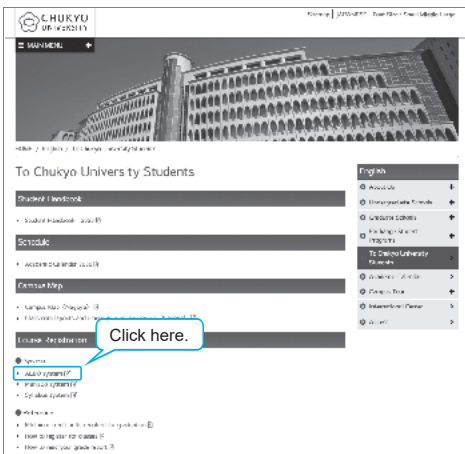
CHUKYO UNIVERSITY

Sitemap | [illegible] | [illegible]

MAIN MENU

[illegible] / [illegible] / To Chukyo University Students

To Chukyo University Students

Student Handbook

- Student Handbook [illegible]

Schedule

- Academic Calendar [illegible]

Campus Map

- Campus Map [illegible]
- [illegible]

Course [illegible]

Click here.

● Systems
- ALBO System
- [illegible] System
- Syllabus System

● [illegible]
- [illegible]
- How to register for classes
- How to check your grade report

English
- Academic
- Undergraduate Schools
- Graduate Schools
- Exchange Student Programs
- To Chukyo University Students
- Academic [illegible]
- Campus Tour
- International Center
- Access